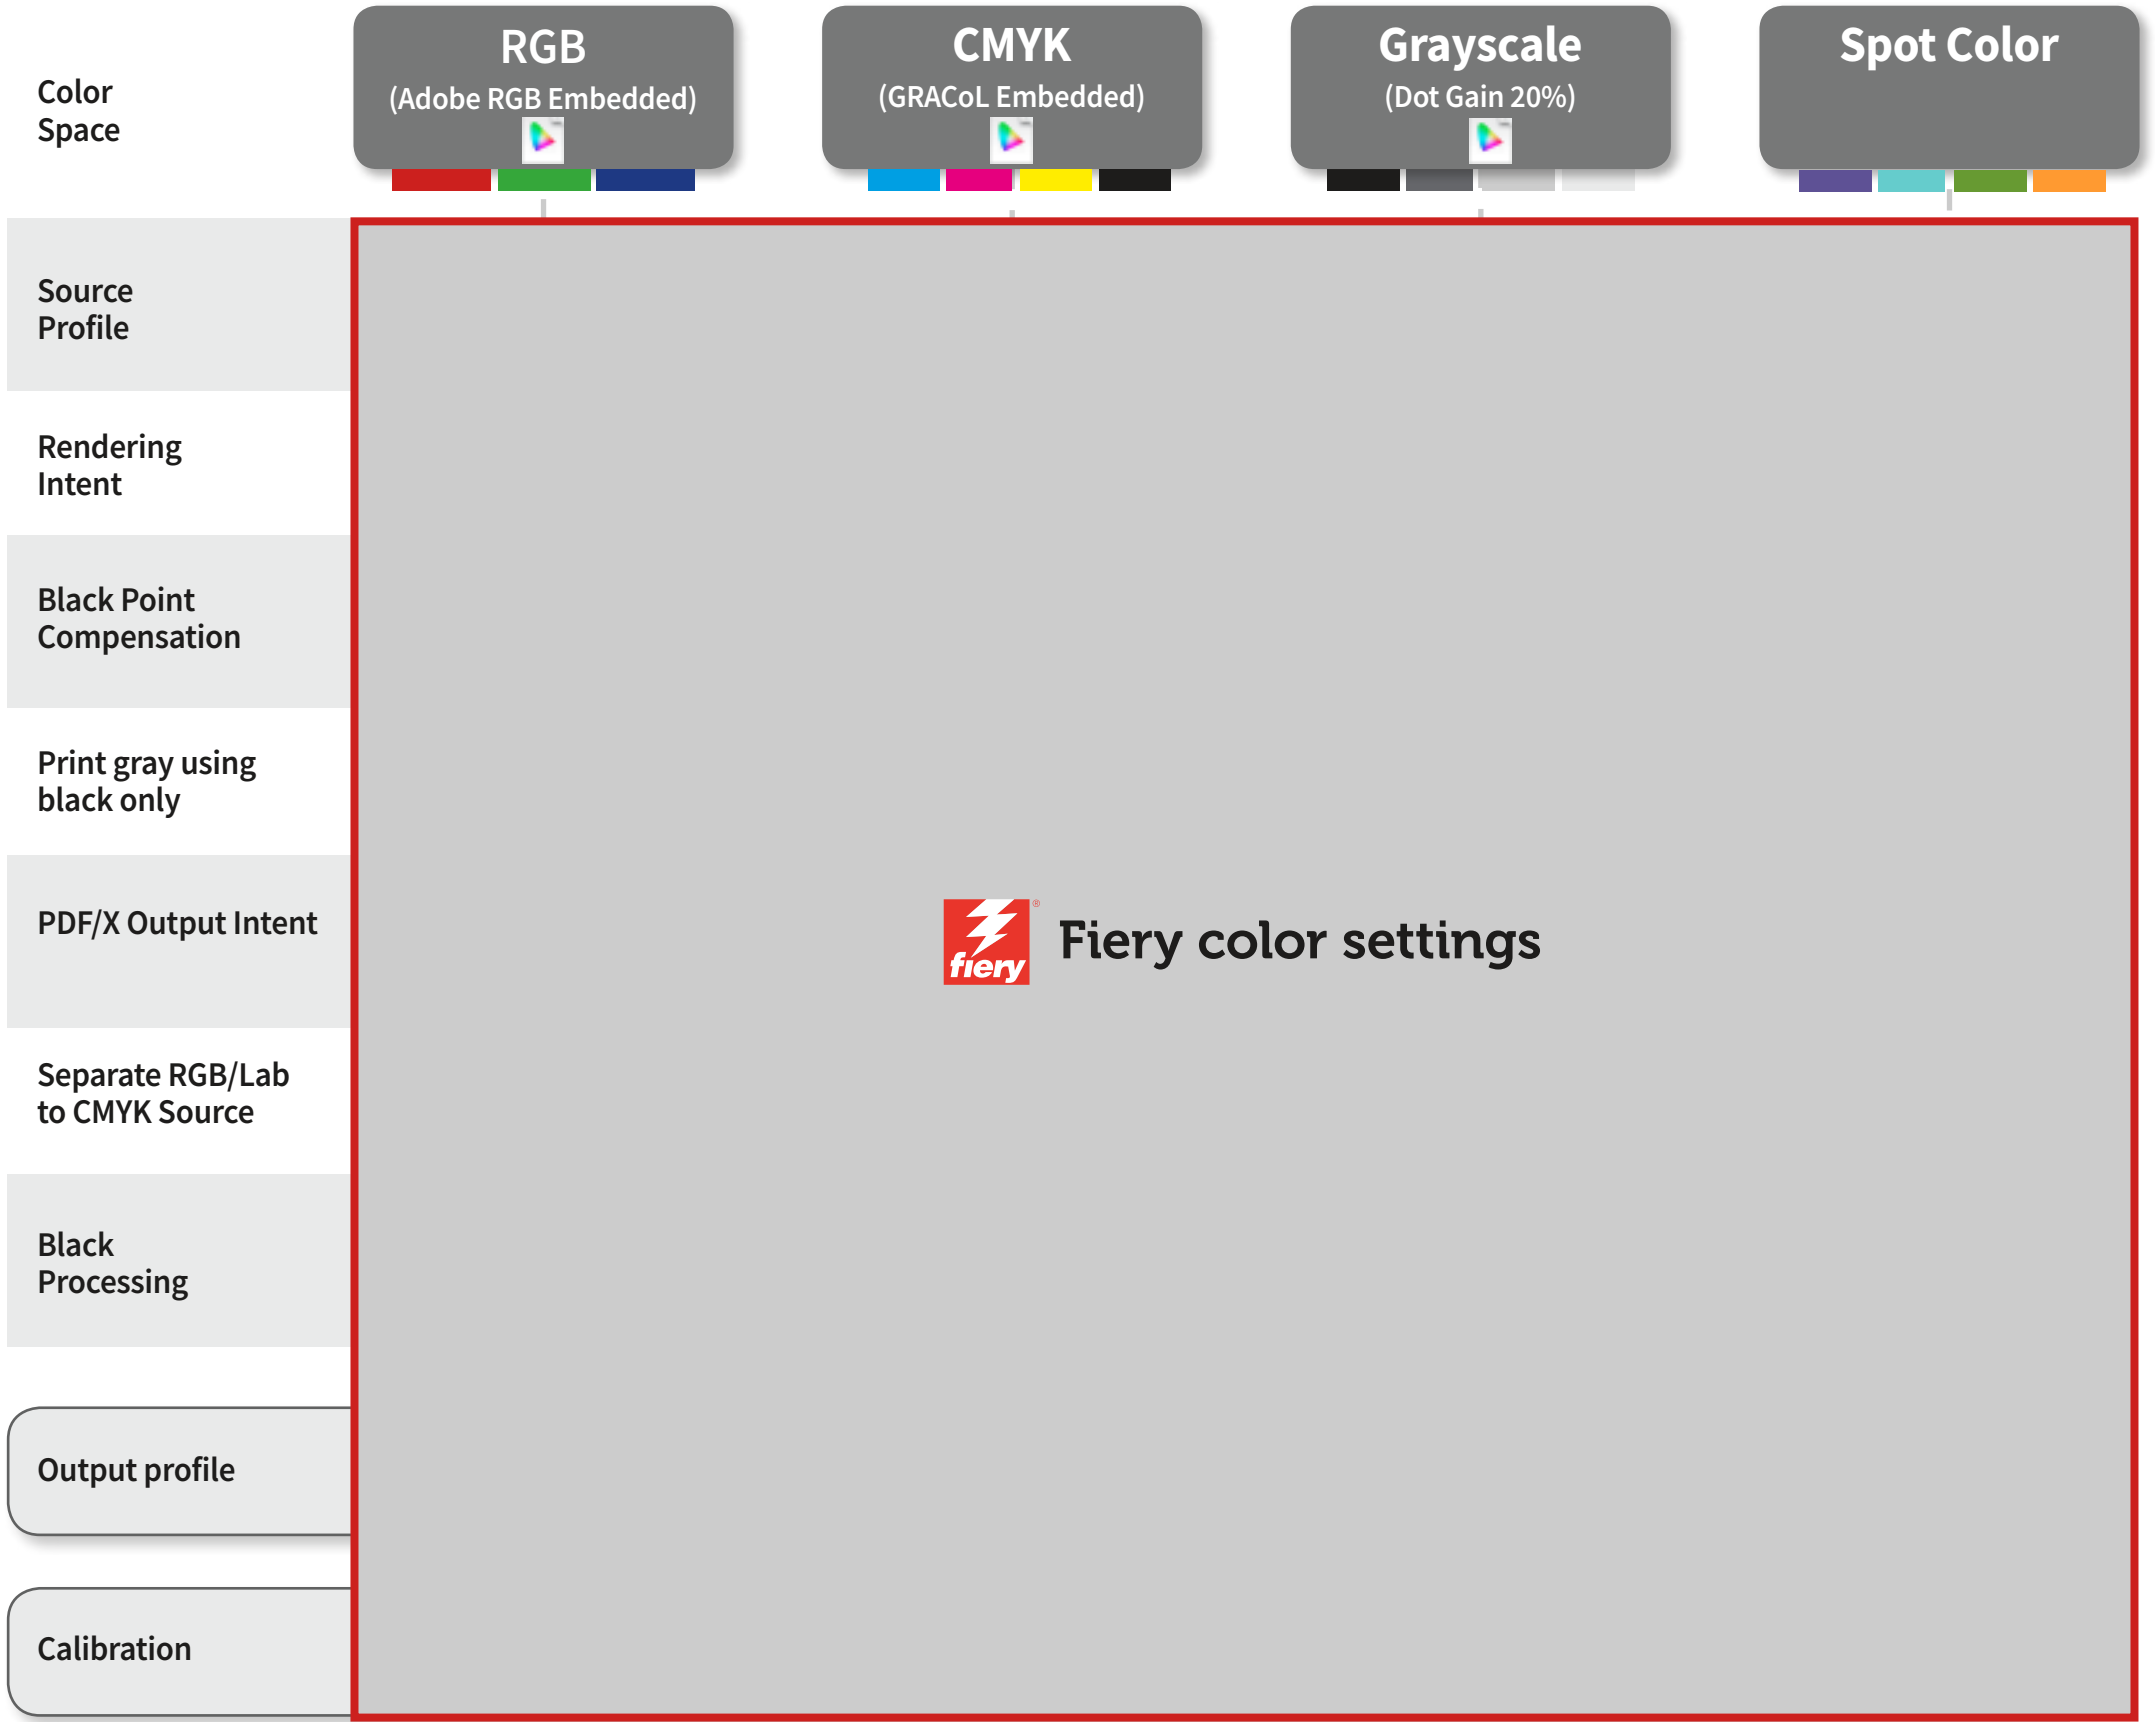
Color Space

RGB
(Adobe RGB Embedded)

CMYK
(GRACoL Embedded)

Grayscale
(Dot Gain 20%)

Spot Color

Source Profile

Rendering Intent

Black Point Compensation

Print gray using black only

PDF/X Output Intent

Separate RGB/Lab to CMYK Source

Black Processing

Output profile

Calibration

fiery® Fiery color settings